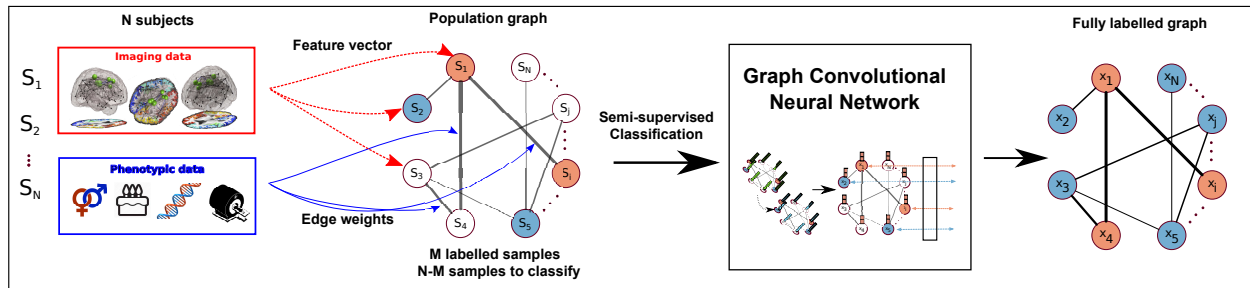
N subjects

$S_1$
$S_2$
$\vdots$
$S_N$

Imaging data

Phenotypic data

Population graph

Feature vector

Edge weights

$S_1$ $S_N$ $S_2$ $S_j$ $S_3$ $S_i$ $S_4$ $S_5$

M labelled samples
N-M samples to classify

Semi-supervised
Classification

Graph Convolutional
Neural Network

Fully labelled graph

$x_1$ $x_N$ $x_2$ $x_j$ $x_3$ $x_i$ $x_4$ $x_5$